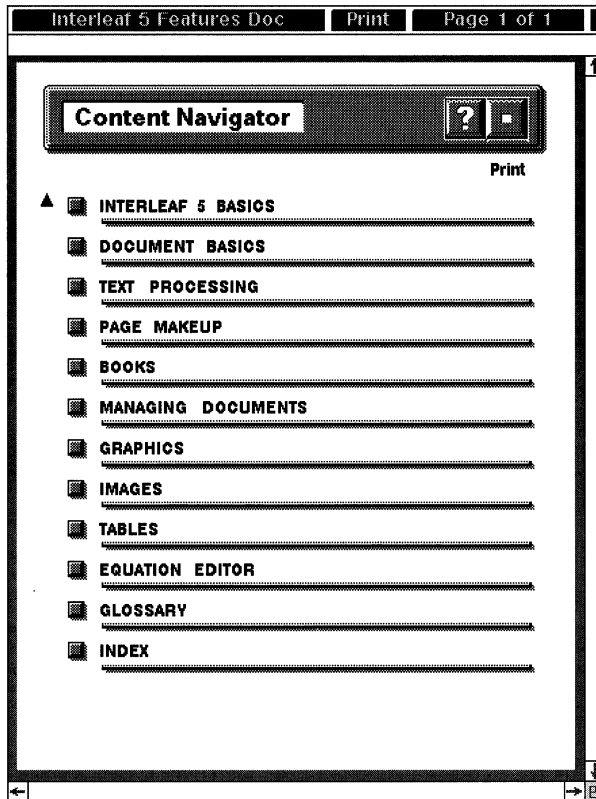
Interleaf 5 Features Doc | Print | Page 1 of 1

Content Navigator

?

Print

INTERLEAF 5 BASICS

DOCUMENT BASICS

TEXT PROCESSING

PAGE MAKEUP

BOOKS

MANAGING DOCUMENTS

GRAPHICS

IMAGES

TABLES

EQUATION EDITOR

GLOSSARY

INDEX